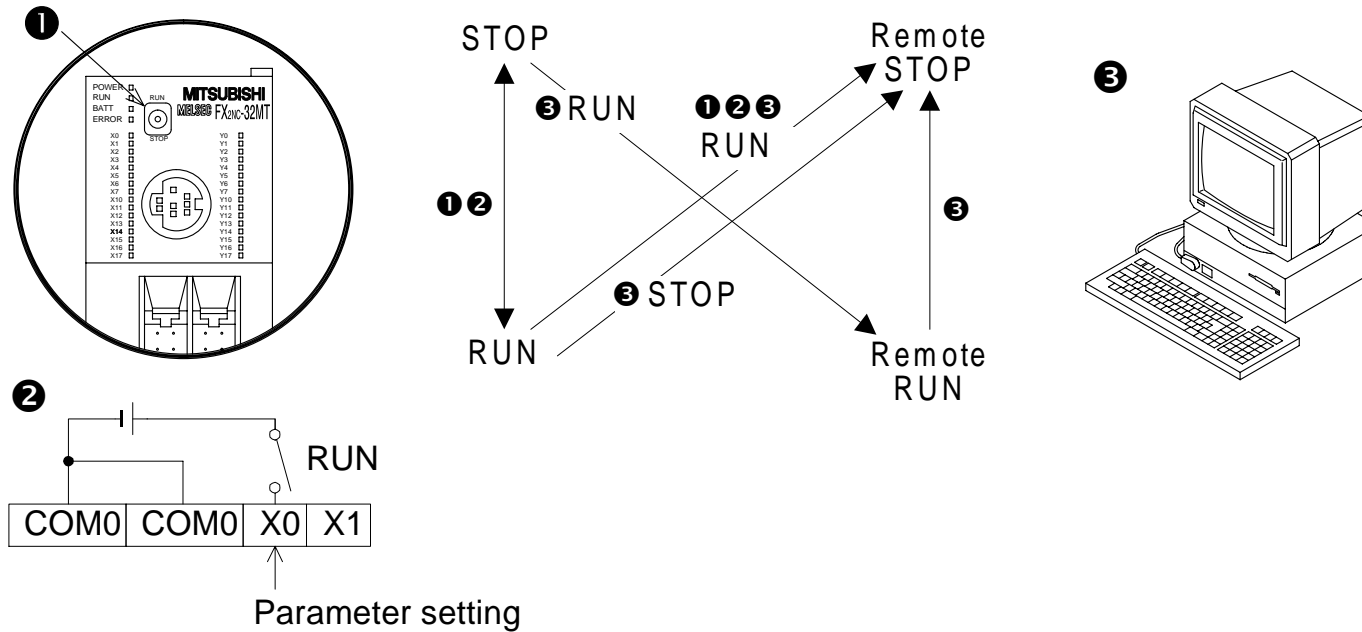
❶

POWER
RUN
BATT
ERROR

RUN
STOP

MITSUBISHI
MELSEC FX2NC-32MT

X0
X1
X2
X3
X4
X5
X6
X7
X10
X11
X12
X13
X14
X15
X16
X17

Y0
Y1
Y2
Y3
Y4
Y5
Y6
Y7
Y10
Y11
Y12
Y13
Y14
Y15
Y16
Y17

STOP

❸ RUN

❶❷

❶❷❸
RUN

❸ STOP

RUN

Remote
STOP

❸

Remote
RUN

❸

❷

RUN

| COM0 | COM0 | X0 | X1 |
|---|---|---|---|

Parameter setting